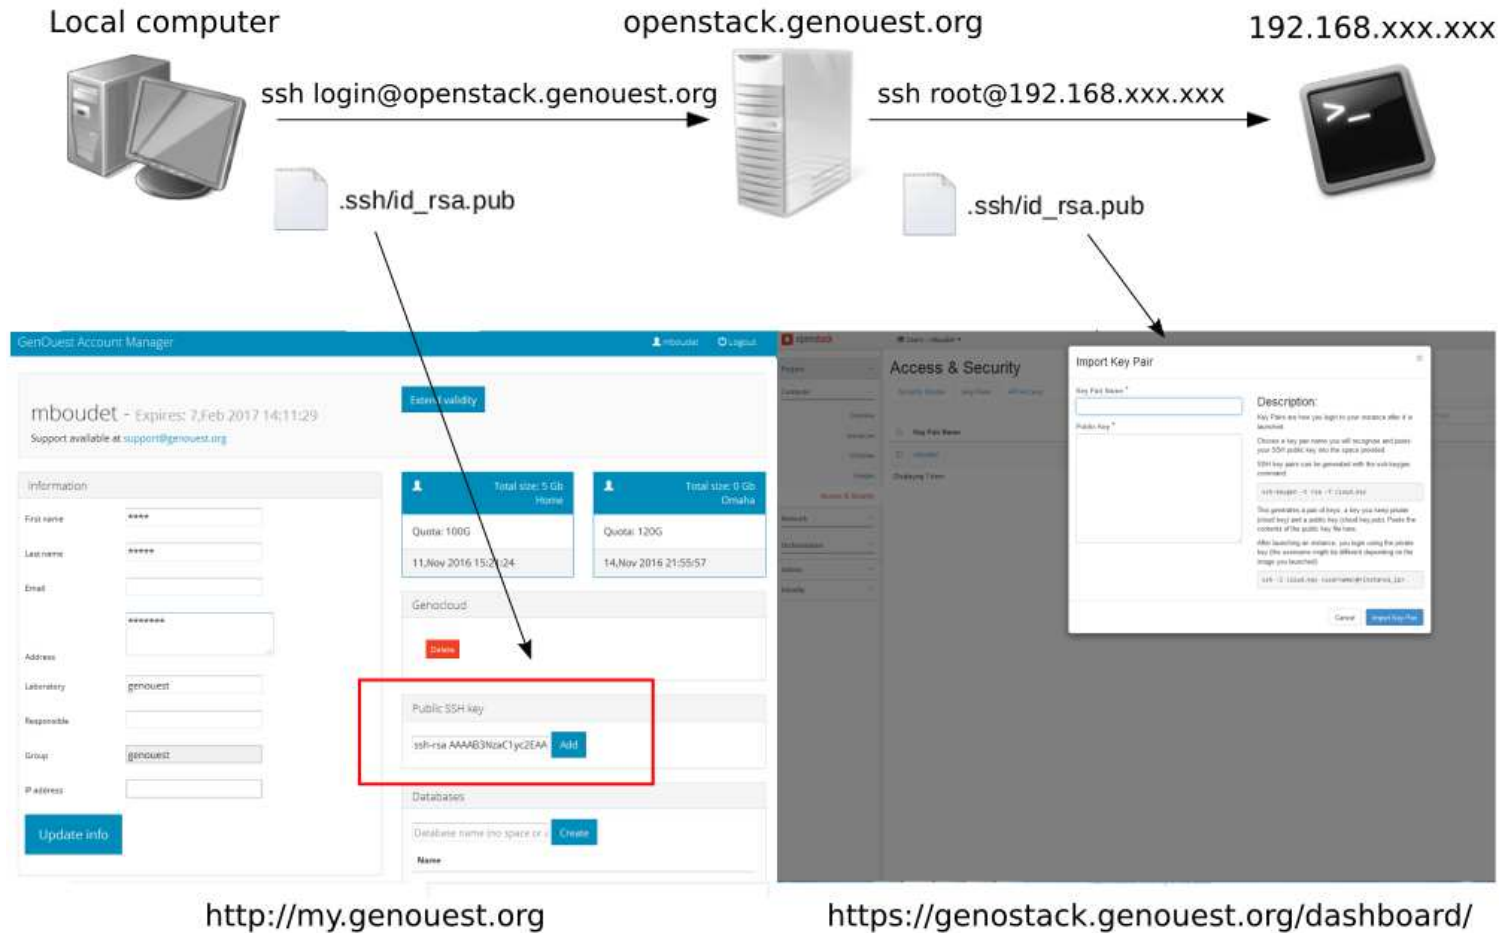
Local computer

openstack.genouest.org

192.168.xxx.xxx

ssh login@openstack.genouest.org

ssh root@192.168.xxx.xxx

.ssh/id_rsa.pub

.ssh/id_rsa.pub

GenOuest Account Manager

mboudet

Logout

mboudet - Expires: 7,Feb 2017 14:11:29

Support available at support@genouest.org

Extend validity

Information

First name ****

Last name *****

Email

*******

Address

Laboratory genouest

Responsible

Group genouest

IP address

Update info

Total size: 5 Gb Home

Quota: 100G

11,Nov 2016 15:21:24

Total size: 0 Gb Omaha

Quota: 120G

14,Nov 2016 21:55:57

Genocloud

Delete

Public SSH key

ssh-rsa AAAAB3NzaC1yc2EAA

Add

Databases

Database name (no space or

Create

Name

openstack

Access & Security

Import Key Pair

Key Pair Name *

Public Key *

Description:

Cancel

Import Key Pair

http://my.genouest.org

https://genostack.genouest.org/dashboard/